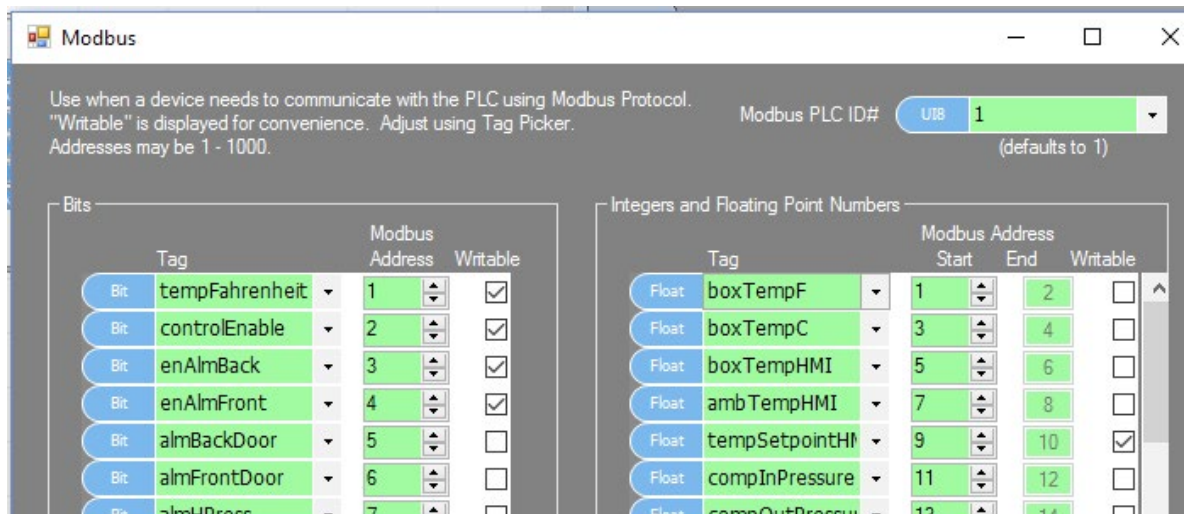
Modbus

Use when a device needs to communicate with the PLC using Modbus Protocol. "Writable" is displayed for convenience. Adjust using Tag Picker. Addresses may be 1 - 1000.

Modbus PLC ID# UI8 1
(defaults to 1)

Bits

| | Tag | Modbus Address | Writable |
|---|---|---|---|
| Bit | tempFahrenheit | 1 | ☑ |
| Bit | controlEnable | 2 | ☑ |
| Bit | enAlmBack | 3 | ☑ |
| Bit | enAlmFront | 4 | ☑ |
| Bit | almBackDoor | 5 | ☐ |
| Bit | almFrontDoor | 6 | ☐ |
| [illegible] | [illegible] | 7 | ☐ |

Integers and Floating Point Numbers

| | Tag | Modbus Address Start | End | Writable |
|---|---|---|---|---|
| Float | boxTempF | 1 | 2 | ☐ |
| Float | boxTempC | 3 | 4 | ☐ |
| Float | boxTempHMI | 5 | 6 | ☐ |
| Float | ambTempHMI | 7 | 8 | ☐ |
| Float | tempSetpointHI | 9 | 10 | ☑ |
| Float | compInPressure | 11 | 12 | ☐ |
| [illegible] | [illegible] | 13 | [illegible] | ☐ |